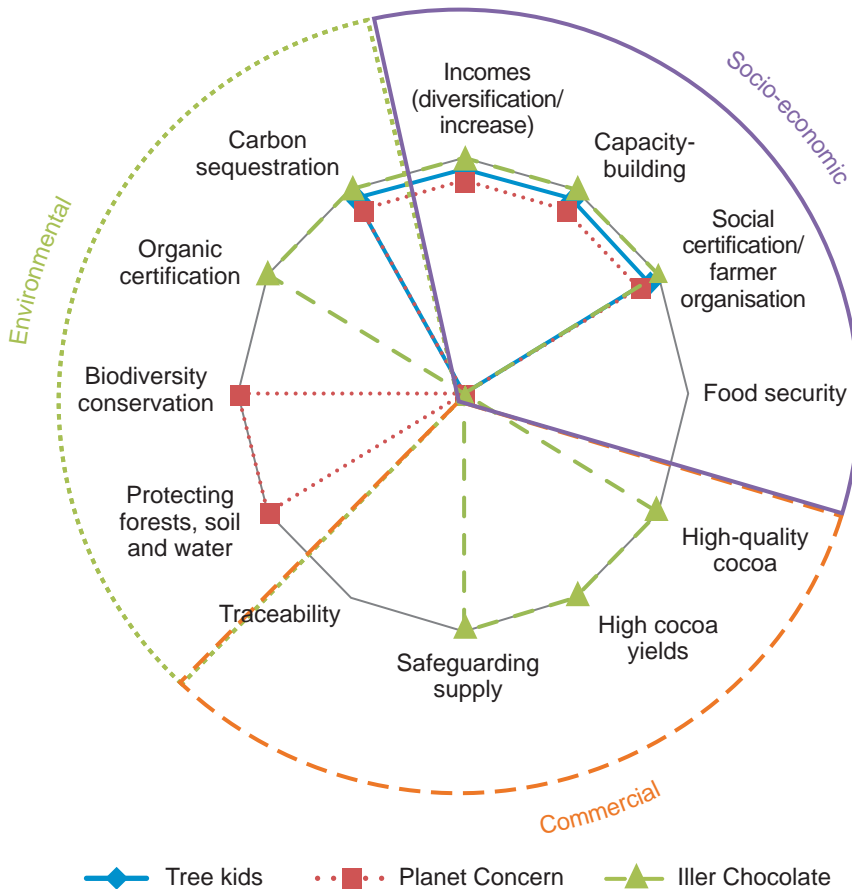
Socio-economic

Environmental

Commercial

Incomes (diversification/ increase)

Capacity-building

Social certification/ farmer organisation

Food security

High-quality cocoa

High cocoa yields

Safeguarding supply

Traceability

Protecting forests, soil and water

Biodiversity conservation

Organic certification

Carbon sequestration

Tree kids

Planet Concern

Iller Chocolate